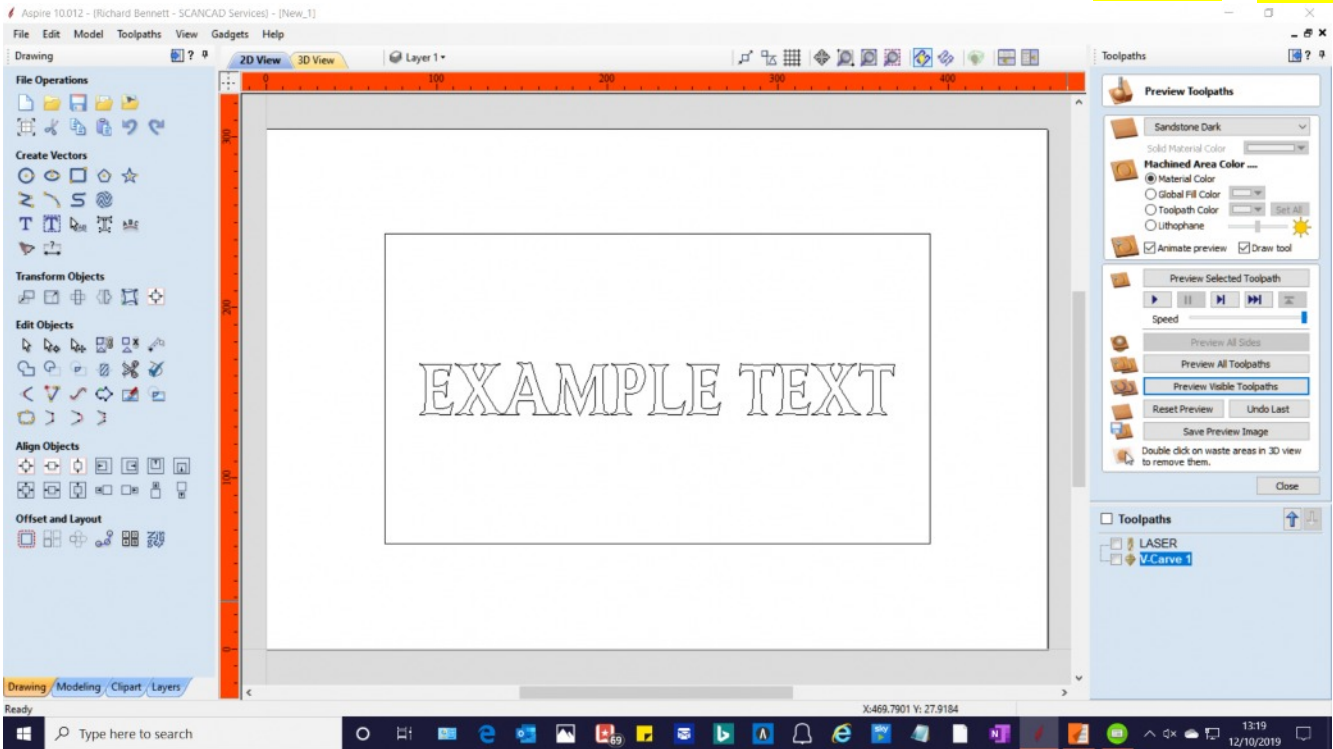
Aspire 10.012 - [Richard Bennett - SCANCAD Services] - [New_1]

File Edit Model Toolpaths View Gadgets Help

Drawing

2D View 3D View

Layer 1

Toolpaths

File Operations

Create Vectors

Transform Objects

Edit Objects

Align Objects

Offset and Layout

0 100 200 300 400

300

200

100

0

EXAMPLE TEXT

Preview Toolpaths

Sandstone Dark

Solid Material Color

Machined Area Color ....

Material Color

Global Fill Color

Toolpath Color

Set All

Lithophane

Animate preview

Draw tool

Preview Selected Toolpath

Speed

Preview All Sides

Preview All Toolpaths

Preview Visible Toolpaths

Reset Preview

Undo Last

Save Preview Image

Double click on waste areas in 3D view to remove them.

Close

Toolpaths

LASER

V-Carve 1

Drawing Modeling Clipart Layers

Ready

X:469.7901 Y: 27.9184

Type here to search

13:19
12/10/2019